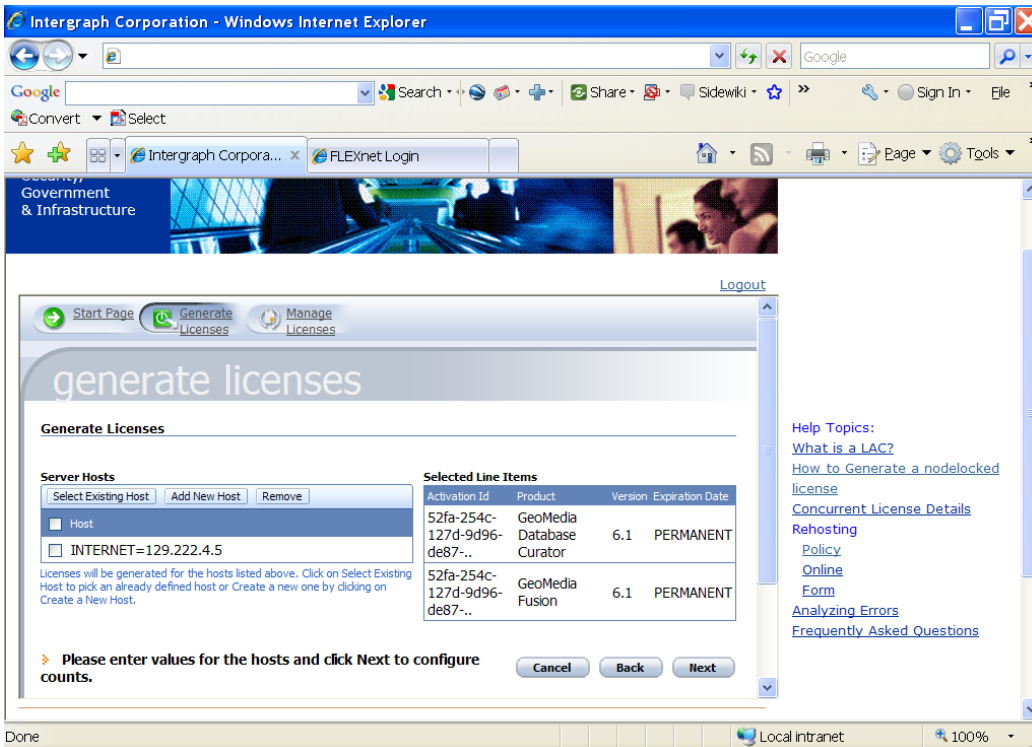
Intergraph Corporation - Windows Internet Explorer

Google

Google Search · Share · Sidewiki · » Sign In · File

Convert · Select

Intergraph Corpora... × FLEXnet Login

Page · Tools ·

Government & Infrastructure

Logout

Start Page Generate Licenses Manage Licenses

generate licenses

Generate Licenses

Server Hosts

Select Existing Host | Add New Host | Remove

| Host |
|---|
| INTERNET=129.222.4.5 |

Licenses will be generated for the hosts listed above. Click on Select Existing Host to pick an already defined host or Create a new one by clicking on Create a New Host.

Selected Line Items

| Activation Id | Product | Version | Expiration Date |
|---|---|---|---|
| 52fa-254c-127d-9d96-de87-.. | GeoMedia Database Curator | 6.1 | PERMANENT |
| 52fa-254c-127d-9d96-de87-.. | GeoMedia Fusion | 6.1 | PERMANENT |

Please enter values for the hosts and click Next to configure counts.

Cancel Back Next

Help Topics:
What is a LAC?
How to Generate a nodelocked license
Concurrent License Details
Rehosting
Policy
Online
Form
Analyzing Errors
Frequently Asked Questions

Done Local intranet 100%